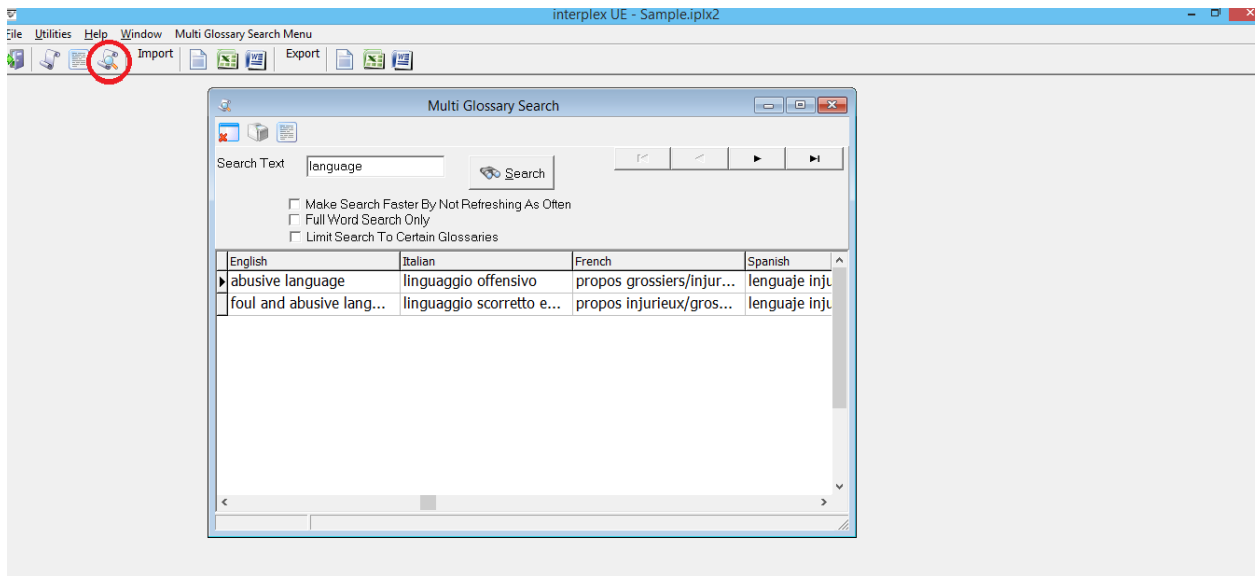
interplex UE - Sample.iplx2

File Utilities Help Window Multi Glossary Search Menu

Import Export

Multi Glossary Search

Search Text language

Search

Make Search Faster By Not Refreshing As Often
Full Word Search Only
Limit Search To Certain Glossaries

| English | Italian | French | Spanish |
|---|---|---|---|
| abusive language | linguaggio offensivo | propos grossiers/injur... | lenguaje inju |
| foul and abusive lang... | linguaggio scorretto e... | propos injurieux/gros... | lenguaje inju |